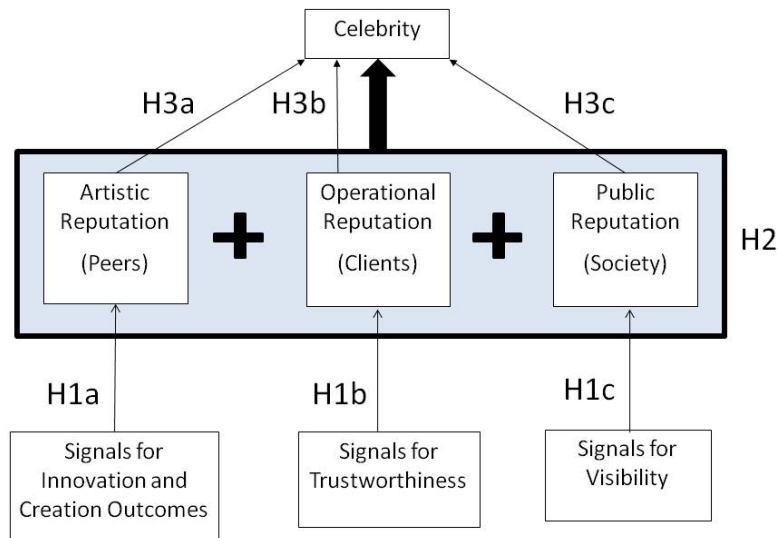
Celebrity

H3a

H3b

H3c

Artistic Reputation (Peers)

+

Operational Reputation (Clients)

+

Public Reputation (Society)

H2

H1a

H1b

H1c

Signals for Innovation and Creation Outcomes

Signals for Trustworthiness

Signals for Visibility